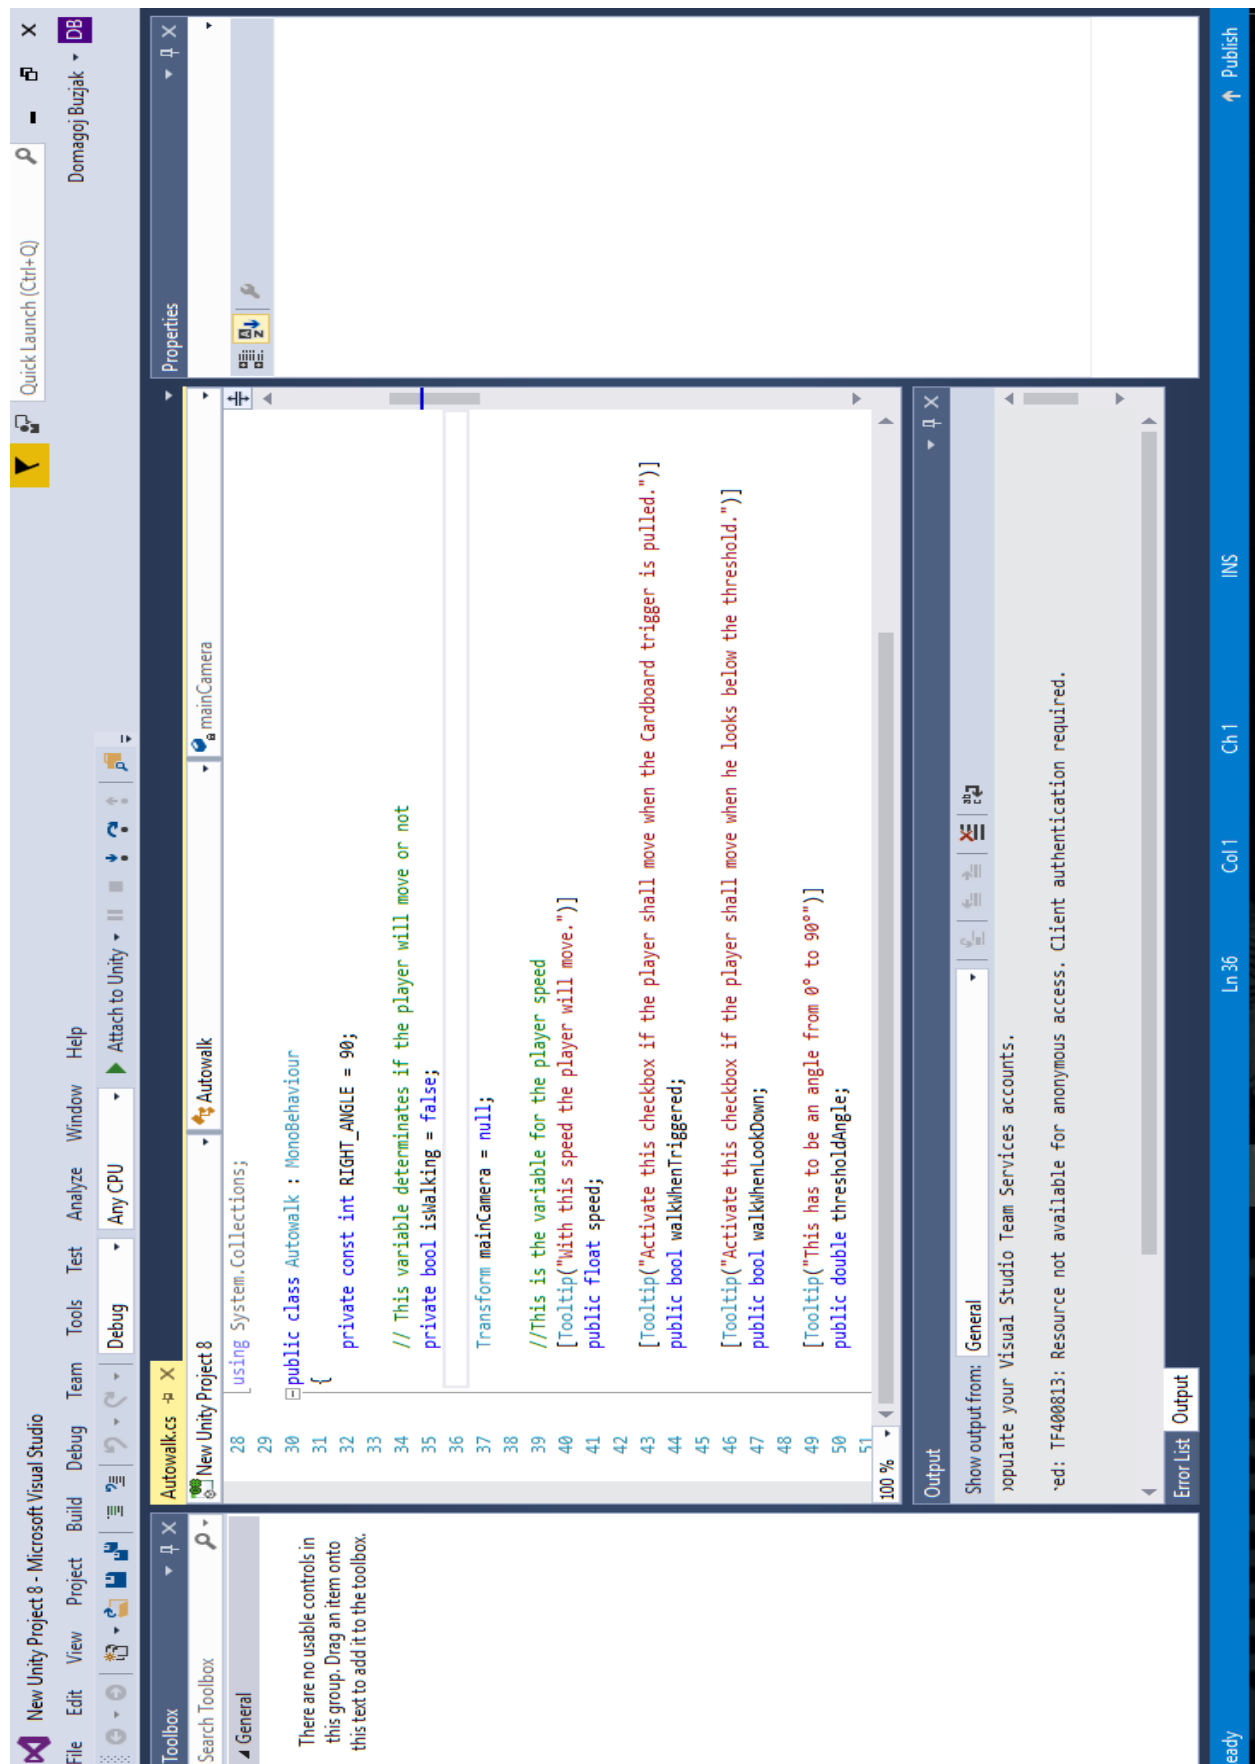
New Unity Project 8 - Microsoft Visual Studio

Quick Launch (Ctrl+Q)

Domagoj Buzjak DB

File Edit View Project Build Debug Team Tools Test Analyze Window Help

Debug Any CPU Attach to Unity

Toolbox

Search Toolbox

General

There are no usable controls in this group. Drag an item onto this text to add it to the toolbox.

Autowalk.cs

New Unity Project 8 Autowalk mainCamera

28 using System.Collections;
29
30 public class Autowalk : MonoBehaviour
31 {
32 private const int RIGHT_ANGLE = 90;
33
34 // This variable determinates if the player will move or not
35 private bool isWalking = false;
36
37 Transform mainCamera = null;
38
39 //This is the variable for the player speed
40 [Tooltip("With this speed the player will move.")]
41 public float speed;
42
43 [Tooltip("Activate this checkbox if the player shall move when the Cardboard trigger is pulled.")]
44 public bool walkWhenTriggered;
45
46 [Tooltip("Activate this checkbox if the player shall move when he looks below the threshold.")]
47 public bool walkWhenLookDown;
48
49 [Tooltip("This has to be an angle from 0° to 90°")]
50 public double thresholdAngle;
51

100 %

Properties

Output

Show output from: General

populate your Visual Studio Team Services accounts.
ed: TF400813: Resource not available for anonymous access. Client authentication required.

Error List Output

eady Ln 36 Col 1 Ch 1 INS Publish